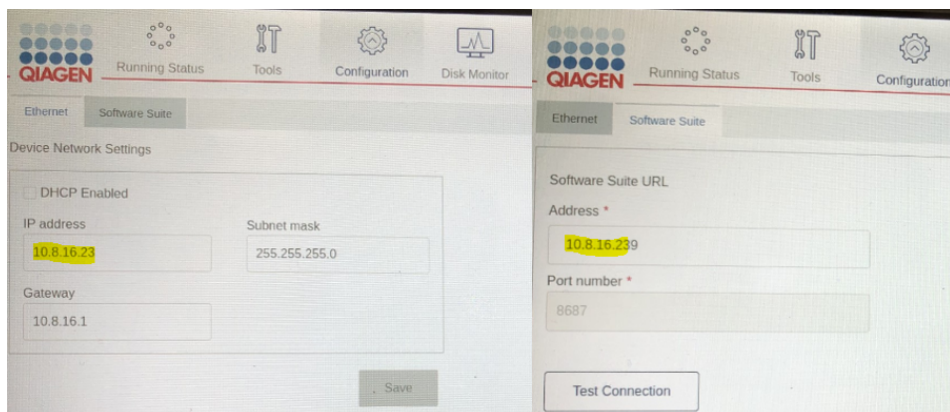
QIAGEN Running Status Tools Configuration Disk Monitor

Ethernet Software Suite

Device Network Settings

DHCP Enabled

IP address
10.8.16.23

Subnet mask
255.255.255.0

Gateway
10.8.16.1

Save

QIAGEN Running Status Tools Configuration

Ethernet Software Suite

Software Suite URL

Address *
10.8.16.239

Port number *
8687

Test Connection